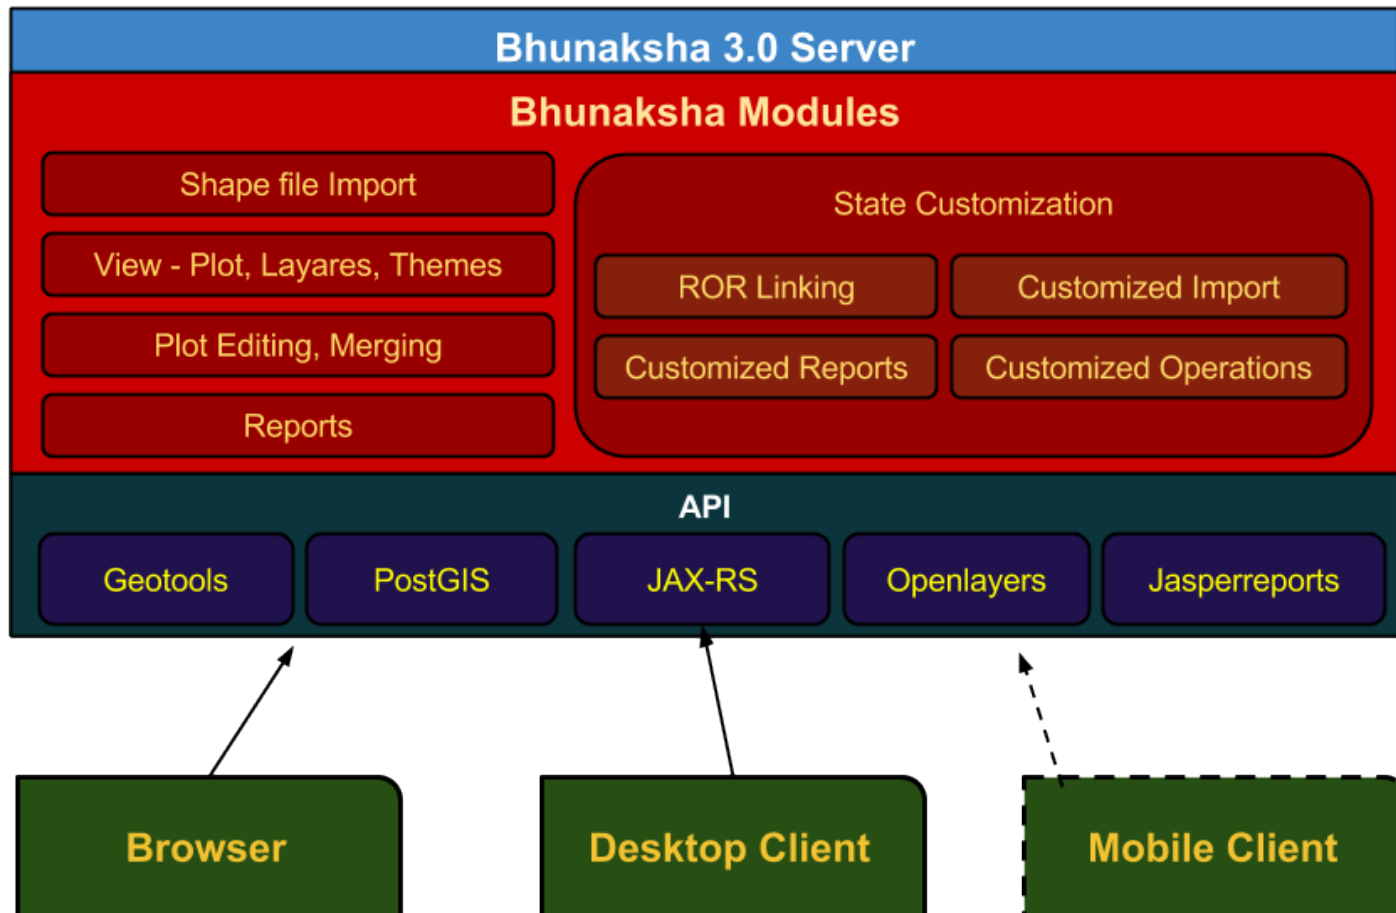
Bhunaksha 3.0 Server

Bhunaksha Modules

Shape file Import

View - Plot, Layares, Themes

Plot Editing, Merging

Reports

State Customization

ROR Linking

Customized Import

Customized Reports

Customized Operations

API

Geotools

PostGIS

JAX-RS

Openlayers

Jasperreports

Browser

Desktop Client

Mobile Client